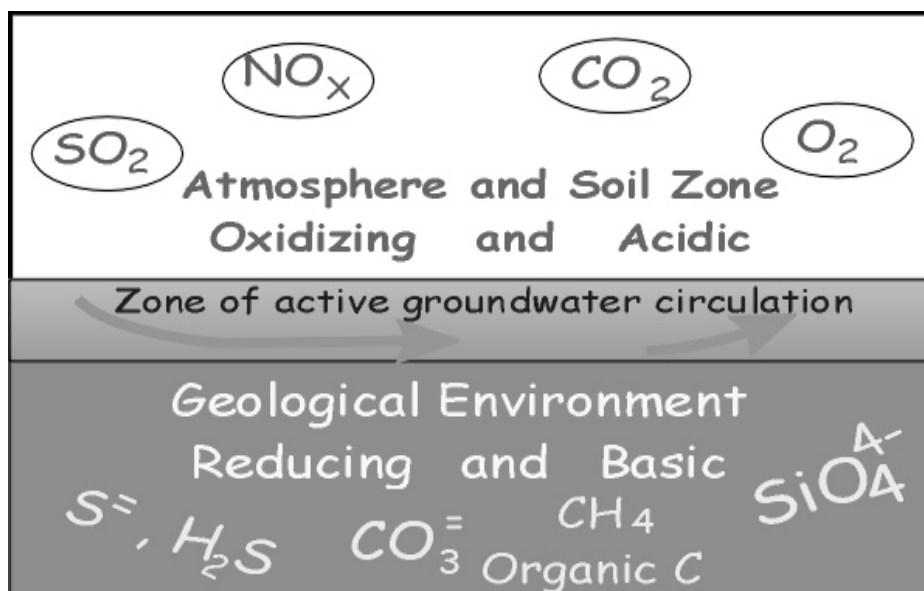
$NO_x$

$CO_2$

$SO_2$

$O_2$

Atmosphere and Soil Zone
Oxidizing and Acidic

Zone of active groundwater circulation

Geological Environment
Reducing and Basic

$SiO_4^{4-}$

$S^=$, $H_2S$ $CO_3^=$ $CH_4$
Organic C